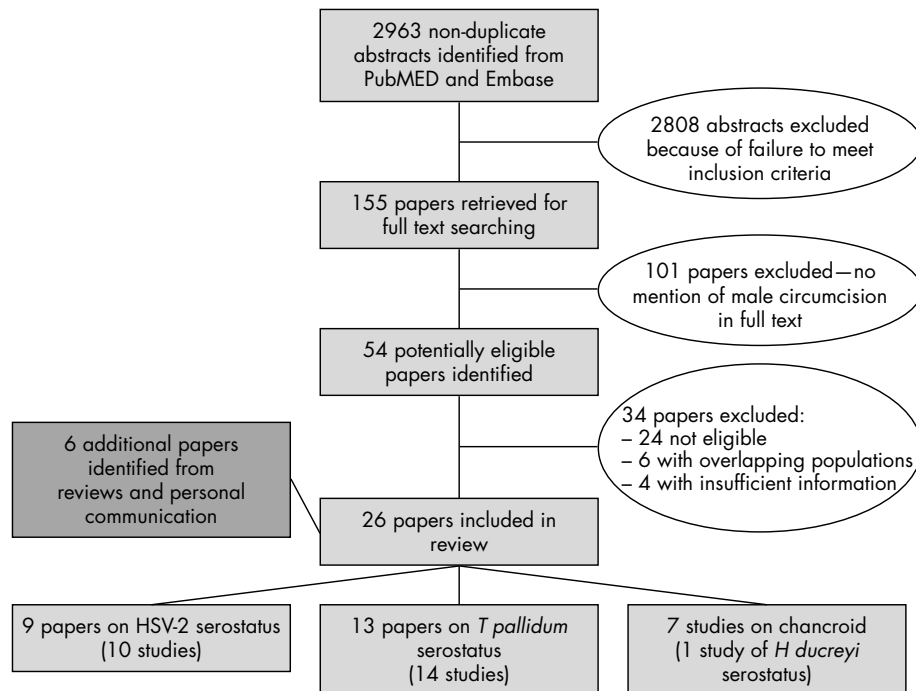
2963 non-duplicate abstracts identified from PubMED and Embase

2808 abstracts excluded because of failure to meet inclusion criteria

155 papers retrieved for full text searching

101 papers excluded—no mention of male circumcision in full text

54 potentially eligible papers identified

34 papers excluded:
– 24 not eligible
– 6 with overlapping populations
– 4 with insufficient information

6 additional papers identified from reviews and personal communication

26 papers included in review

9 papers on HSV-2 serostatus (10 studies)

13 papers on T pallidum serostatus (14 studies)

7 studies on chancroid (1 study of H ducreyi serostatus)